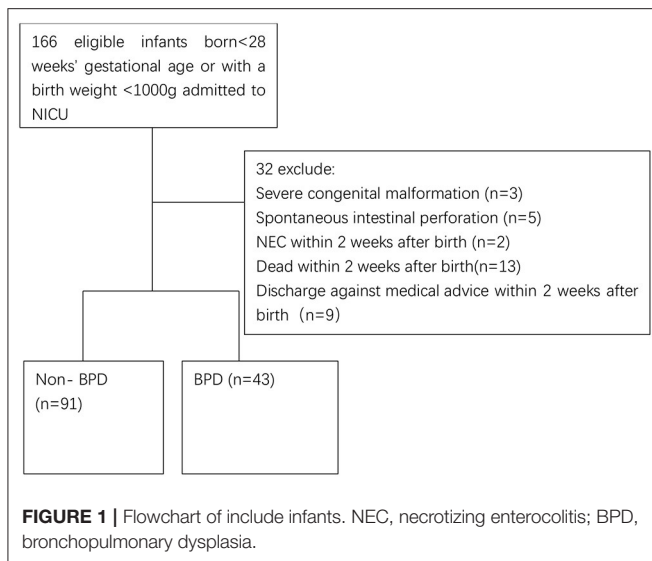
166 eligible infants born<28 weeks' gestational age or with a birth weight <1000g admitted to NICU

32 exclude:
Severe congenital malformation (n=3)
Spontaneous intestinal perforation (n=5)
NEC within 2 weeks after birth (n=2)
Dead within 2 weeks after birth(n=13)
Discharge against medical advice within 2 weeks after birth（n=9)

Non- BPD (n=91)

BPD (n=43)

**FIGURE 1 |** Flowchart of include infants. NEC, necrotizing enterocolitis; BPD, bronchopulmonary dysplasia.